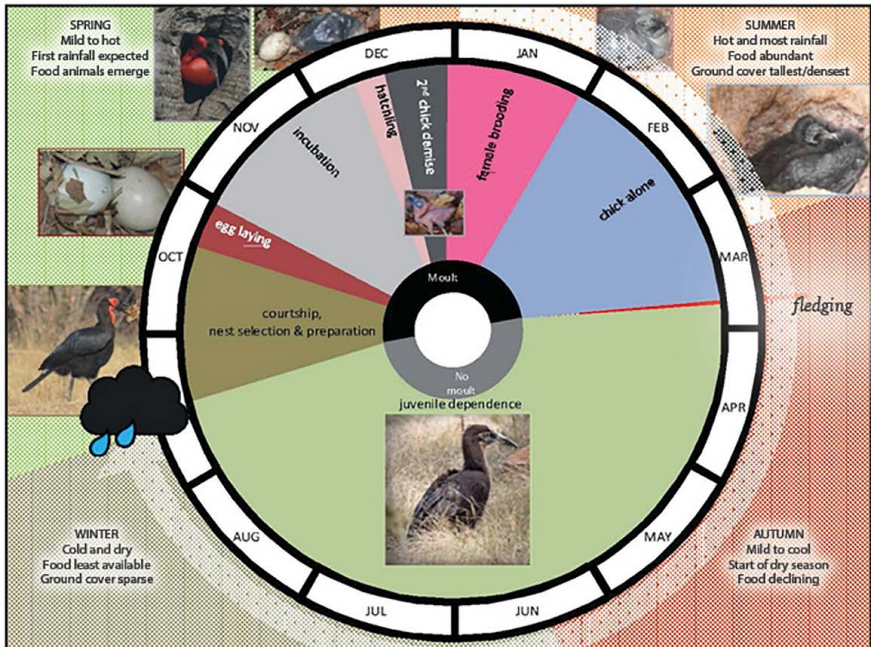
SPRING
Mild to hot
First rainfall expected
Food animals emerge

SUMMER
Hot and most rainfall
Food abundant
Ground cover tallest/densest

DEC
JAN
NOV
FEB
OCT
MAR
APR
MAY
JUN
JUL
AUG

incubation
hatchling
$2^{nd}$ chick demise
female brooding
chick alone
egg laying
courtship, nest selection & preparation
Moult
No moult
juvenile dependence

fledging

WINTER
Cold and dry
Food least available
Ground cover sparse

AUTUMN
Mild to cool
Start of dry season
Food declining